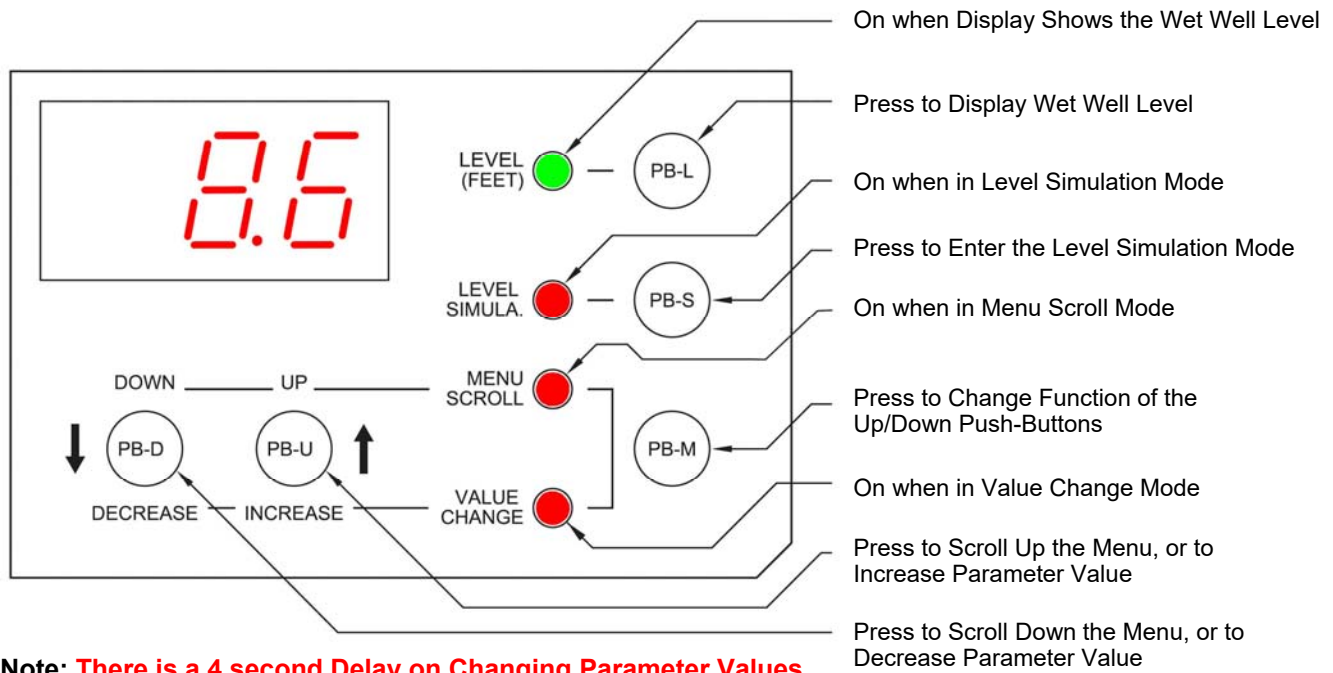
8.6

LEVEL (FEET)

PB-L

LEVEL SIMULA.

PB-S

DOWN UP MENU SCROLL

PB-D PB-U PB-M

VALUE CHANGE

DECREASE INCREASE

On when Display Shows the Wet Well Level

Press to Display Wet Well Level

On when in Level Simulation Mode

Press to Enter the Level Simulation Mode

On when in Menu Scroll Mode

Press to Change Function of the Up/Down Push-Buttons

On when in Value Change Mode

Press to Scroll Up the Menu, or to Increase Parameter Value

Press to Scroll Down the Menu, or to Decrease Parameter Value

Note: There is a 4 second Delay on Changing Parameter Values